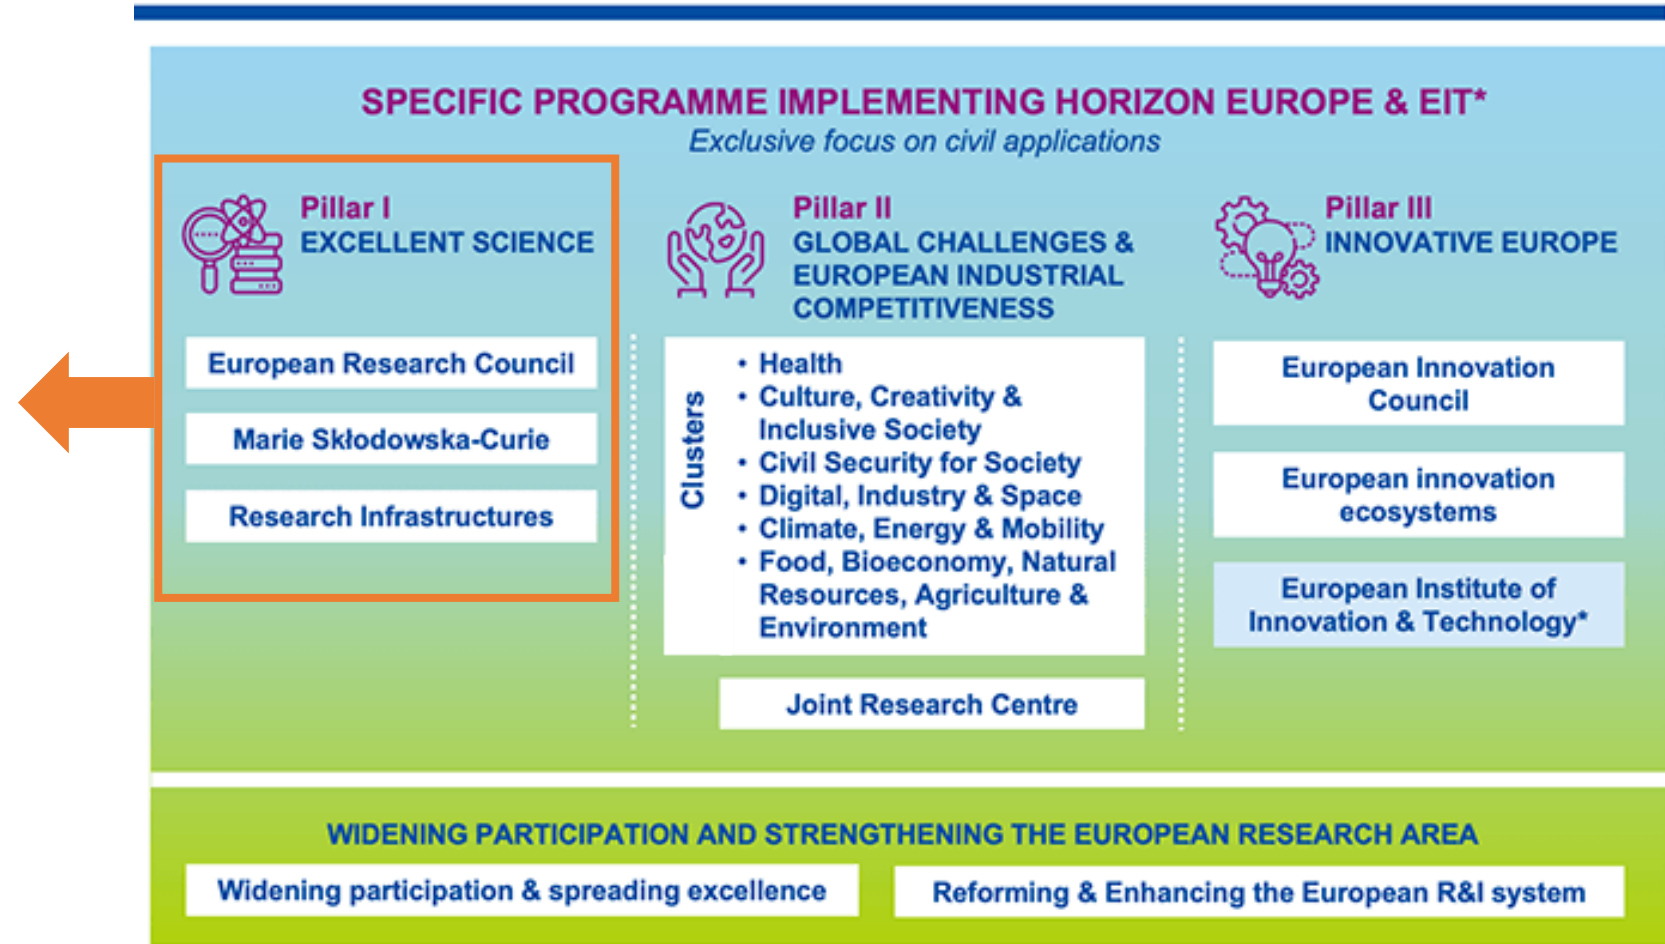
SPECIFIC PROGRAMME IMPLEMENTING HORIZON EUROPE & EIT*
Exclusive focus on civil applications

Pillar I
EXCELLENT SCIENCE

European Research Council

Marie Skłodowska-Curie

Research Infrastructures

Pillar II
GLOBAL CHALLENGES & EUROPEAN INDUSTRIAL COMPETITIVENESS

Clusters

• Health
• Culture, Creativity & Inclusive Society
• Civil Security for Society
• Digital, Industry & Space
• Climate, Energy & Mobility
• Food, Bioeconomy, Natural Resources, Agriculture & Environment

Joint Research Centre

Pillar III
INNOVATIVE EUROPE

European Innovation Council

European innovation ecosystems

European Institute of Innovation & Technology*

WIDENING PARTICIPATION AND STRENGTHENING THE EUROPEAN RESEARCH AREA

Widening participation & spreading excellence

Reforming & Enhancing the European R&I system